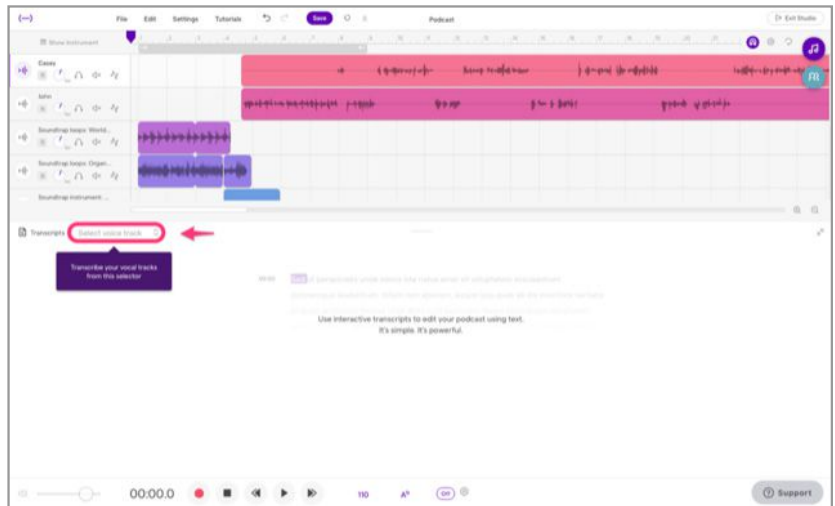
File Edit Settings Tutorials Save Podcast Exit Studio

Show instrument

Casey

John

Soundtrap loops: World...

Soundtrap loops: Organ...

Soundtrap instrument...

FR

Transcripts Select voice track

Transcribe your vocal tracks from this selector

Use interactive transcripts to edit your podcast using text.
It's simple. It's powerful.

00:00.0 110 Off

Support